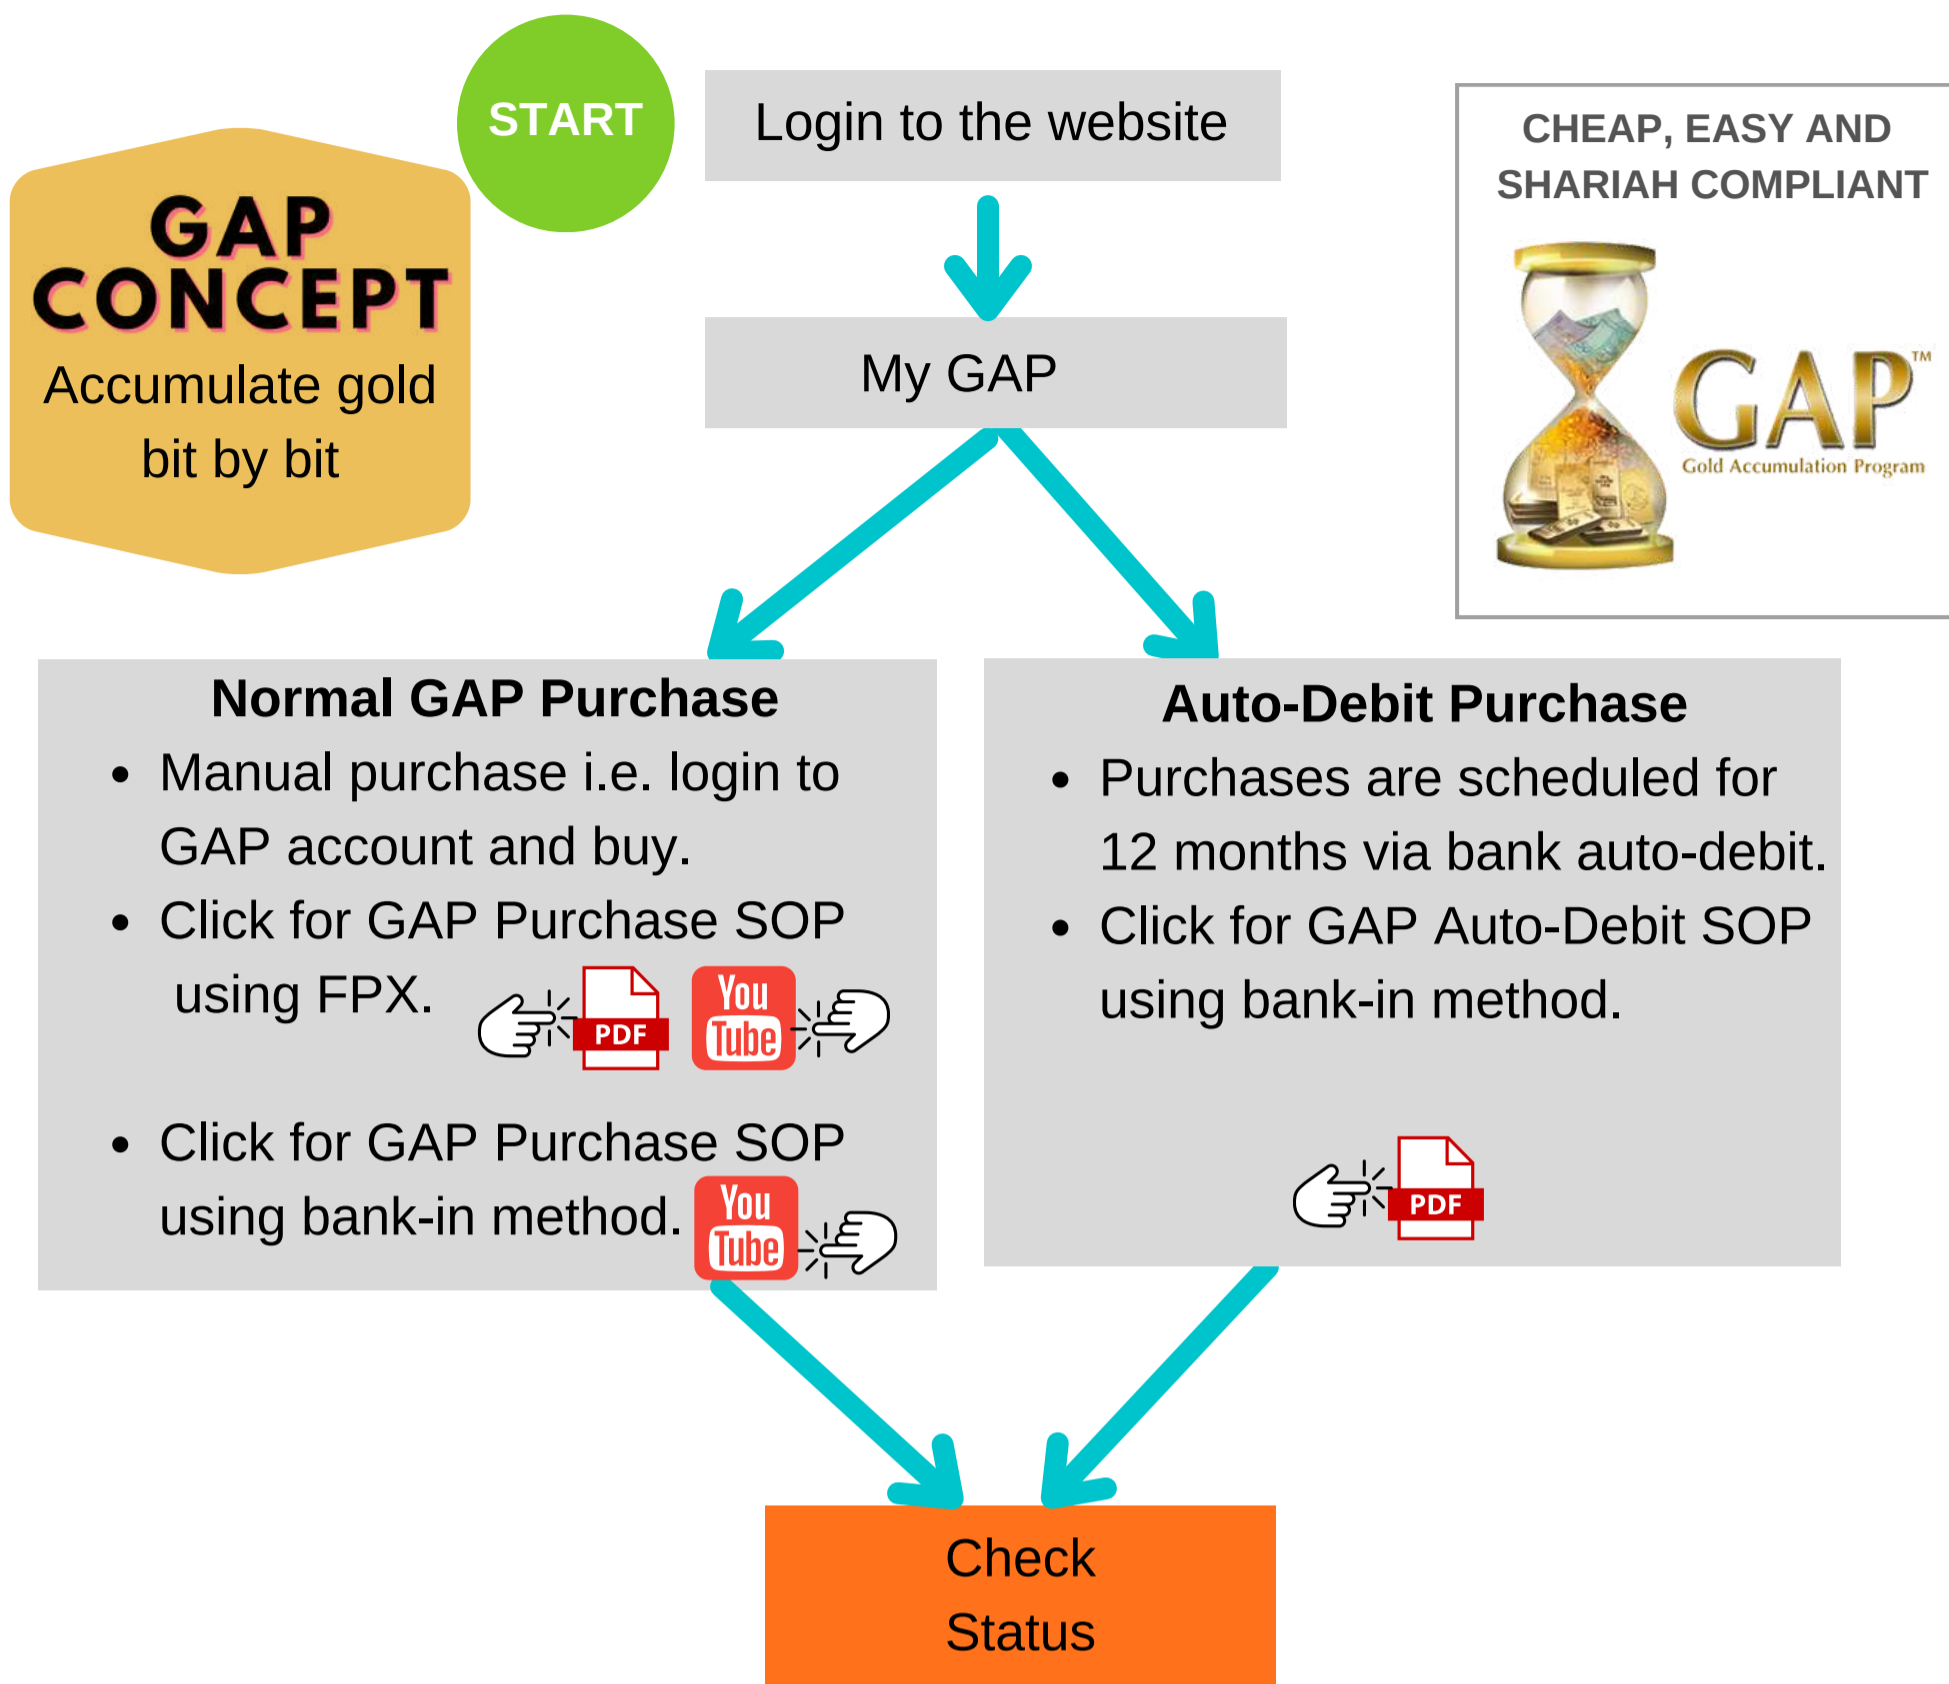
GAP CONCEPT

Accumulate gold bit by bit

START

Login to the website

CHEAP, EASY AND SHARIAH COMPLIANT

GAP™

Gold Accumulation Program

My GAP

Normal GAP Purchase

• Manual purchase i.e. login to GAP account and buy.

• Click for GAP Purchase SOP using FPX.

PDF

You Tube

• Click for GAP Purchase SOP using bank-in method.

You Tube

Auto-Debit Purchase

• Purchases are scheduled for 12 months via bank auto-debit.

• Click for GAP Auto-Debit SOP using bank-in method.

PDF

Check Status